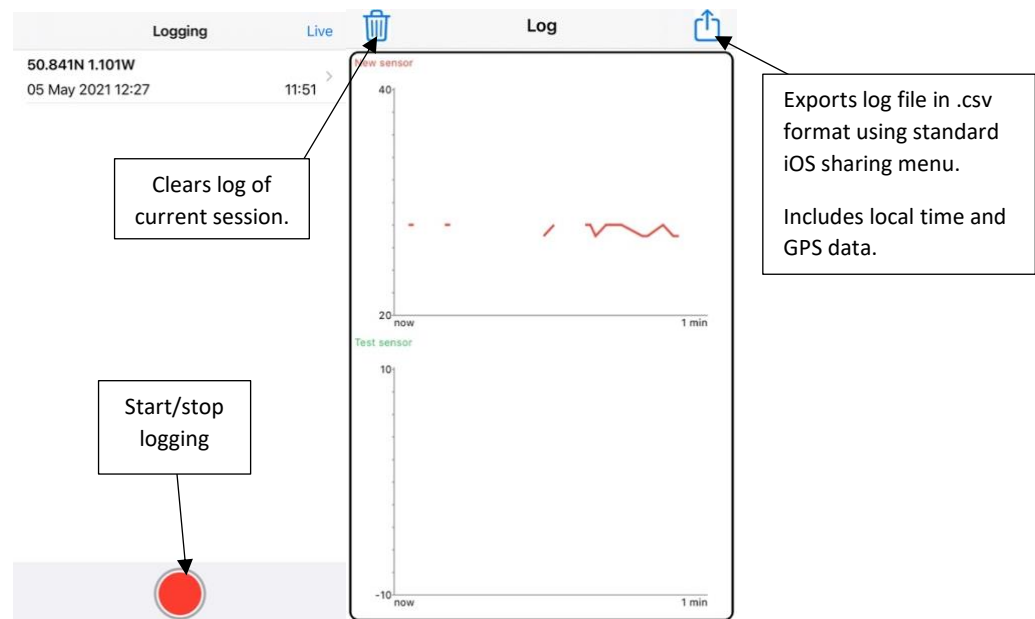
Logging

Live

50.841N 1.101W

05 May 2021 12:27

11:51

Clears log of current session.

Start/stop logging

Log

New sensor

40

20

now

1 min

Test sensor

10

-10

now

1 min

Exports log file in .csv format using standard iOS sharing menu.

Includes local time and GPS data.